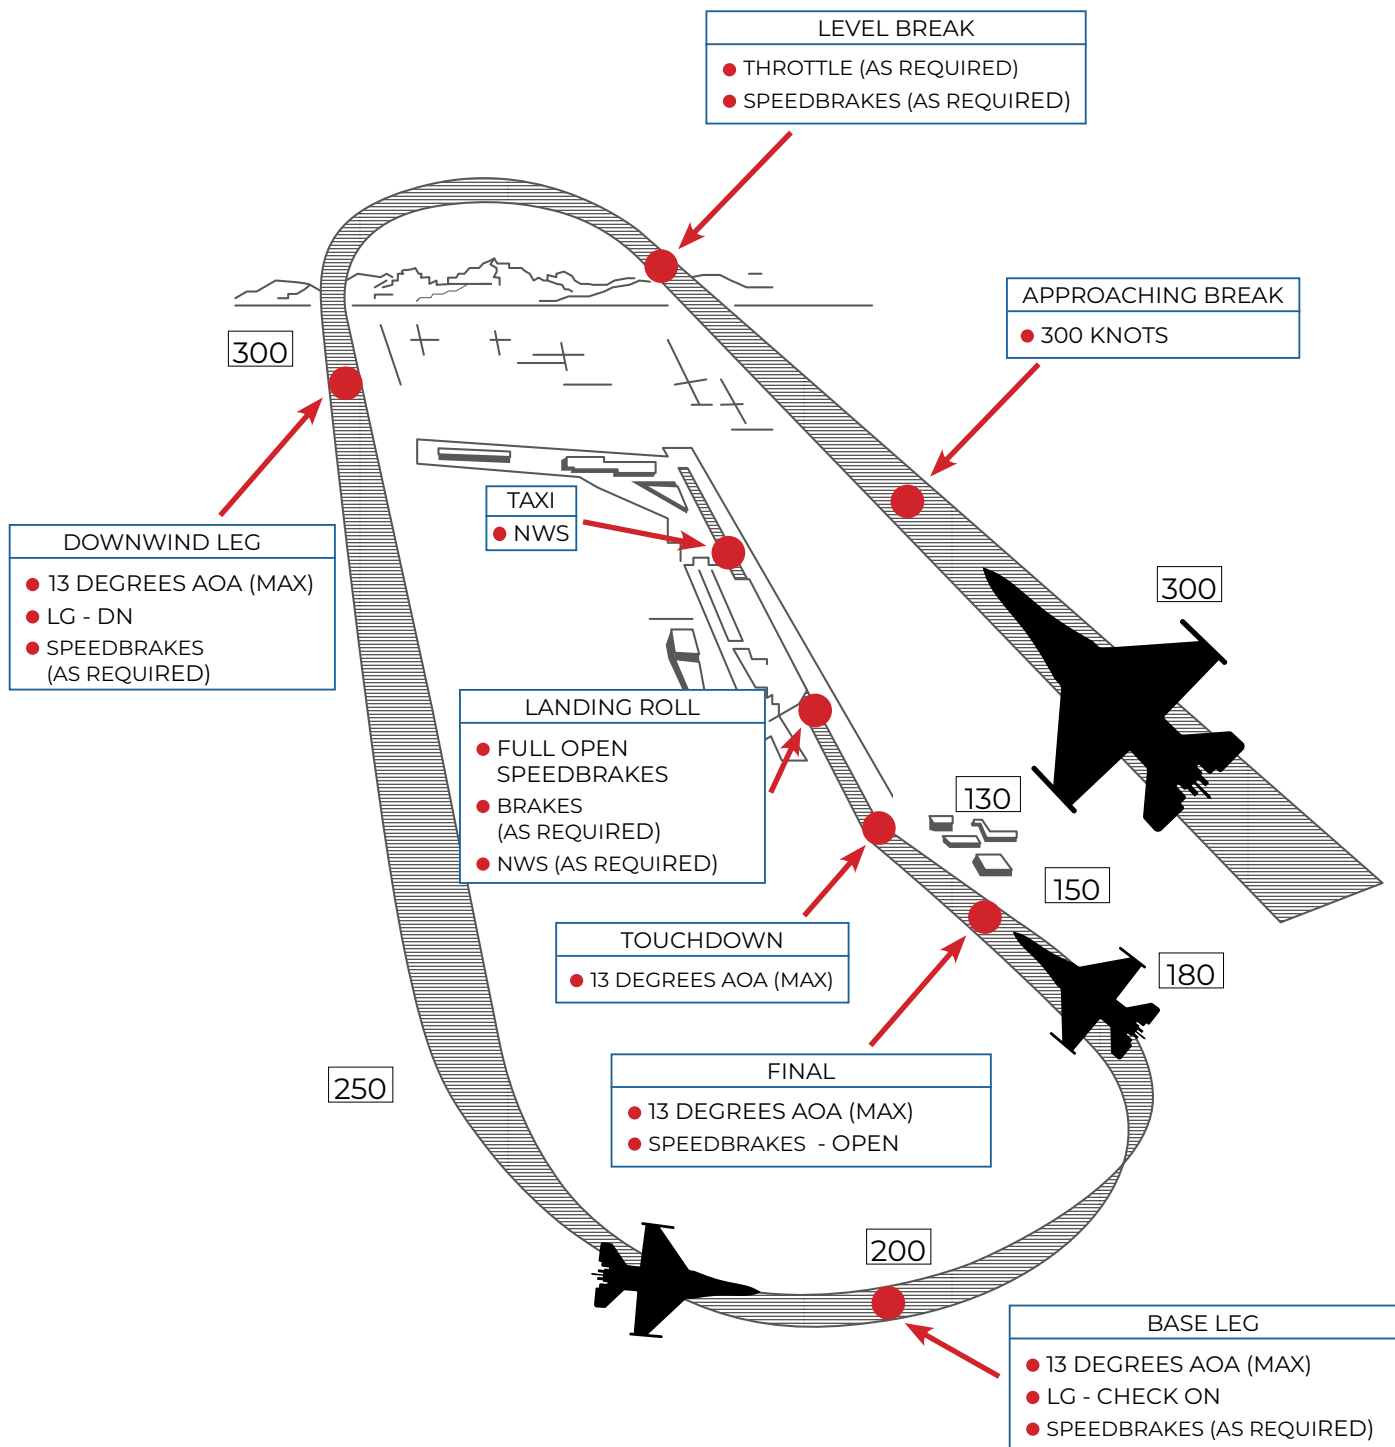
LEVEL BREAK
THROTTLE (AS REQUIRED)
SPEEDBRAKES (AS REQUIRED)

APPROACHING BREAK
300 KNOTS

300

DOWNWIND LEG
13 DEGREES AOA (MAX)
LG - DN
SPEEDBRAKES (AS REQUIRED)

TAXI
NWS

300

LANDING ROLL
FULL OPEN SPEEDBRAKES
BRAKES (AS REQUIRED)
NWS (AS REQUIRED)

130

150

TOUCHDOWN
13 DEGREES AOA (MAX)

180

FINAL
13 DEGREES AOA (MAX)
SPEEDBRAKES - OPEN

250

200

BASE LEG
13 DEGREES AOA (MAX)
LG - CHECK ON
SPEEDBRAKES (AS REQUIRED)